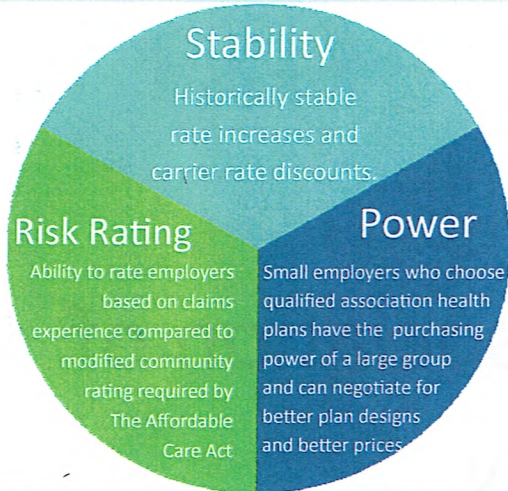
Stability
Historically stable rate increases and carrier rate discounts.

Risk Rating
Ability to rate employers based on claims experience compared to modified community rating required by The Affordable Care Act

Power
Small employers who choose qualified association health plans have the purchasing power of a large group and can negotiate for better plan designs and better prices.